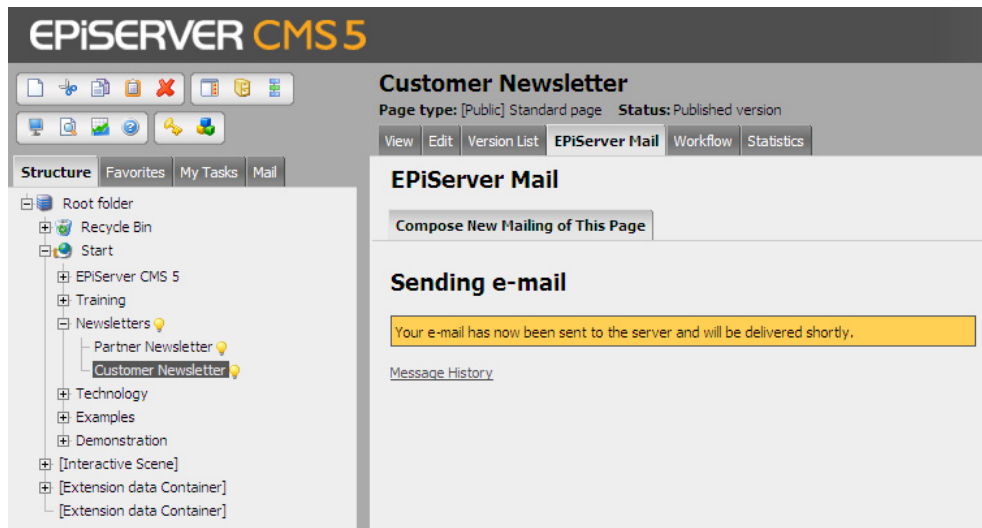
EPiSERVER CMS 5

Structure | Favorites | My Tasks | Mail

Root folder
Recycle Bin
Start
EPiServer CMS 5
Training
Newsletters
Partner Newsletter
Customer Newsletter
Technology
Examples
Demonstration
[Interactive Scene]
[Extension data Container]
[Extension data Container]

Customer Newsletter
Page type: [Public] Standard page Status: Published version

View | Edit | Version List | EPiServer Mail | Workflow | Statistics

EPiServer Mail

Compose New Mailing of This Page

Sending e-mail

Your e-mail has now been sent to the server and will be delivered shortly.

Message History